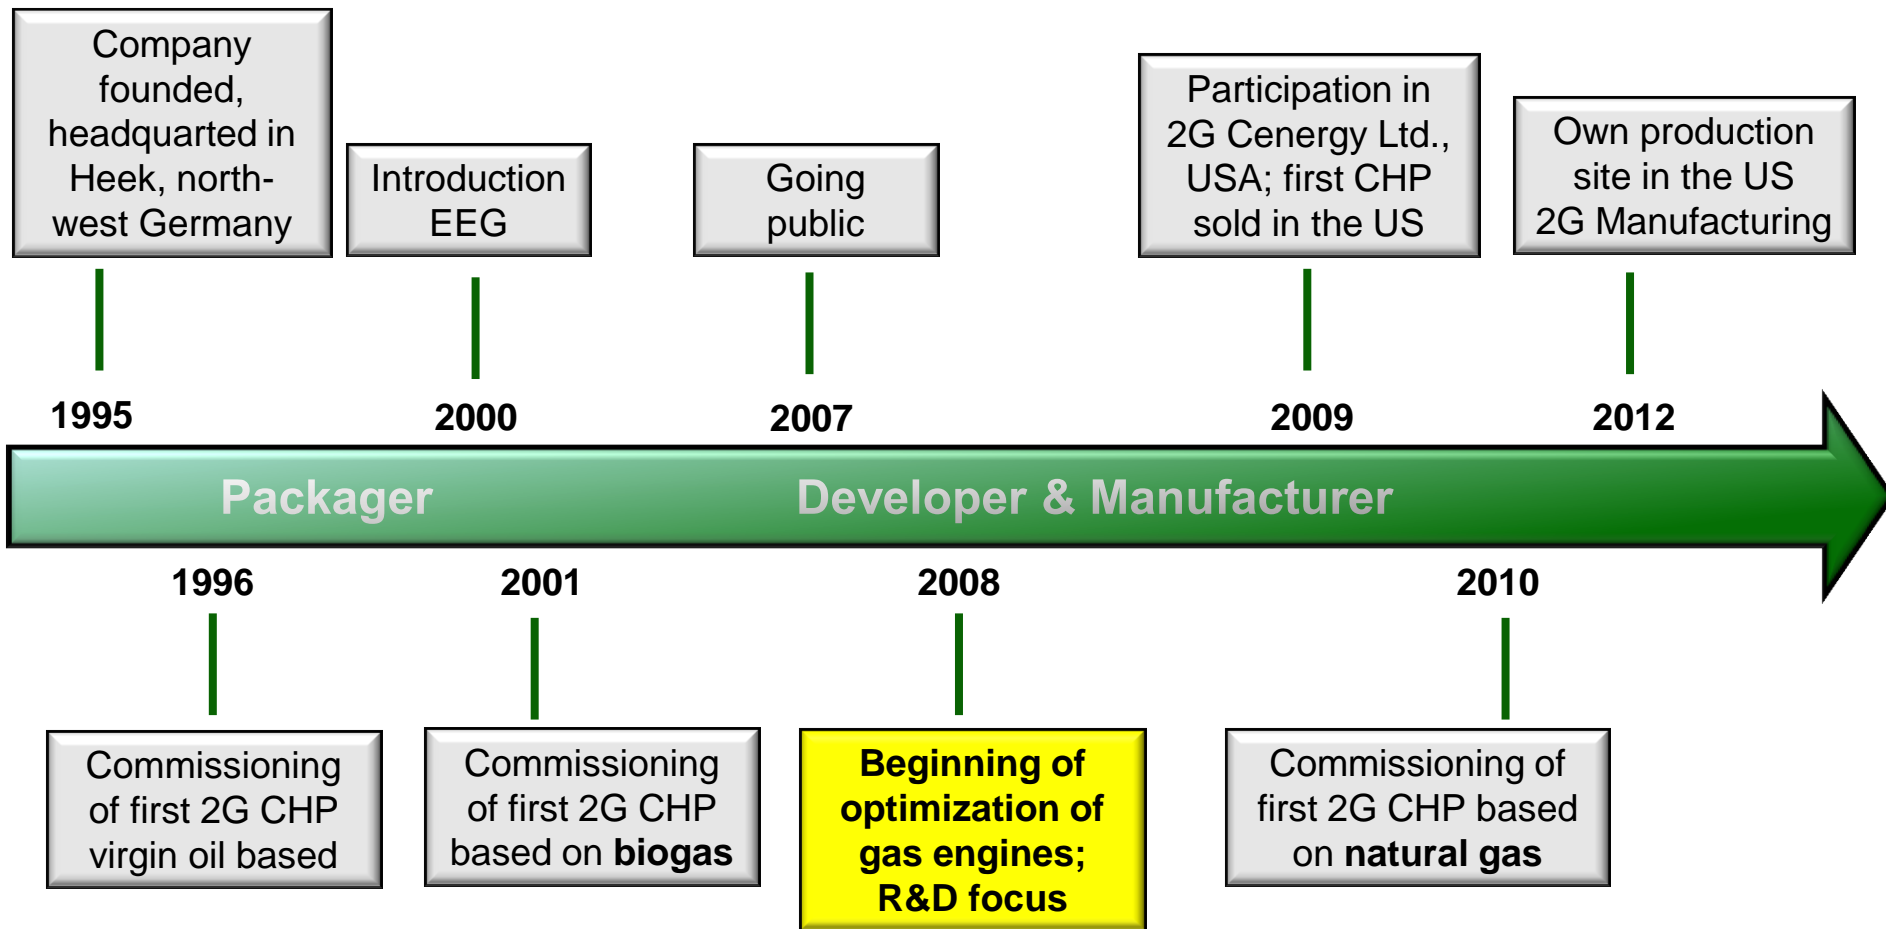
Company founded, headquarted in Heek, north-west Germany

Introduction EEG

Going public

Participation in 2G Cenergy Ltd., USA; first CHP sold in the US

Own production site in the US 2G Manufacturing

1995

2000

2007

2009

2012

Packager

Developer & Manufacturer

1996

2001

2008

2010

Commissioning of first 2G CHP virgin oil based

Commissioning of first 2G CHP based on **biogas**

**Beginning of optimization of gas engines; R&D focus**

Commissioning of first 2G CHP based on **natural gas**